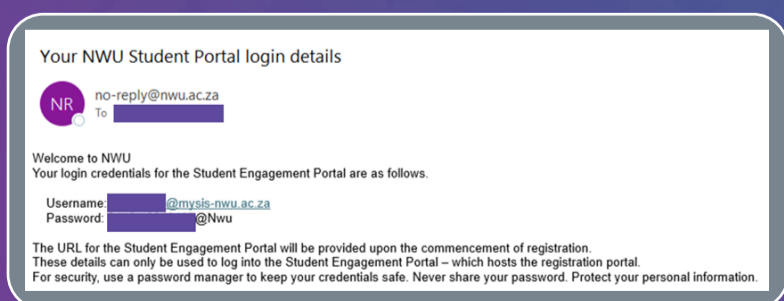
Your NWU Student Portal login details

NR

no-reply@nwu.ac.za
To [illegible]

Welcome to NWU
Your login credentials for the Student Engagement Portal are as follows.

Username: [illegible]@mysis-nwu.ac.za
Password: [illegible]@Nwu

The URL for the Student Engagement Portal will be provided upon the commencement of registration.
These details can only be used to log into the Student Engagement Portal – which hosts the registration portal.
For security, use a password manager to keep your credentials safe. Never share your password. Protect your personal information.